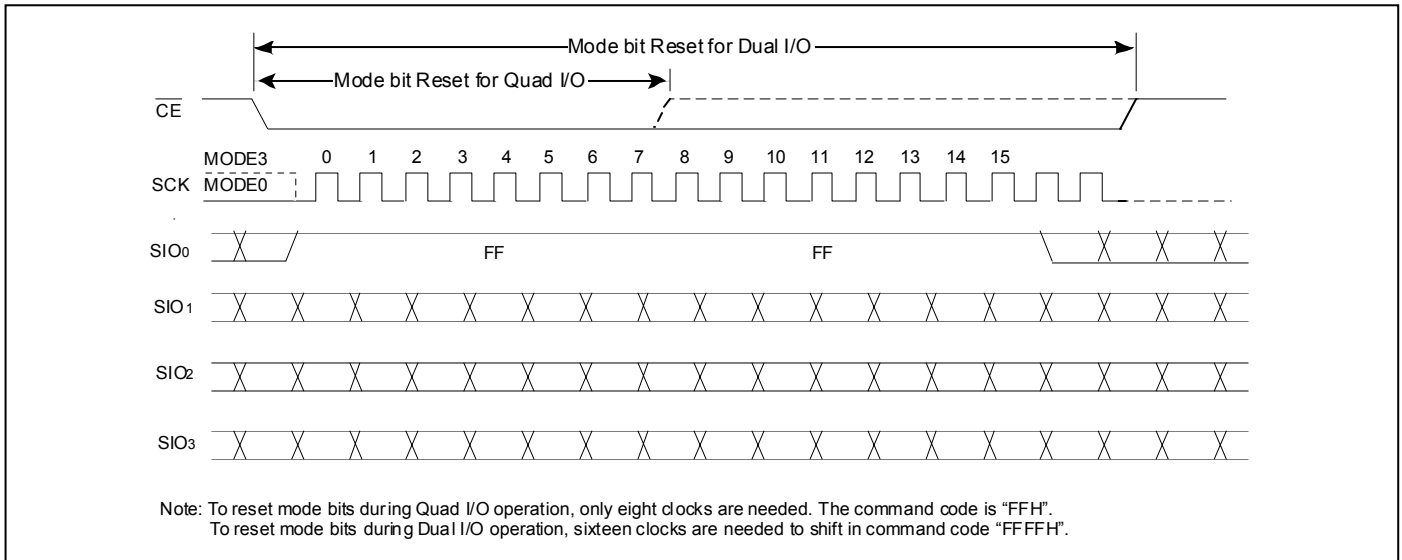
Mode bit Reset for Dual I/O

Mode bit Reset for Quad I/O

$\overline{CE}$

MODE3 0 1 2 3 4 5 6 7 8 9 10 11 12 13 14 15

SCK MODE0

SIO0 FF FF

SIO1

SIO2

SIO3

Note: To reset mode bits during Quad I/O operation, only eight clocks are needed. The command code is "FFH". To reset mode bits during Dual I/O operation, sixteen clocks are needed to shift in command code "FFFFH".